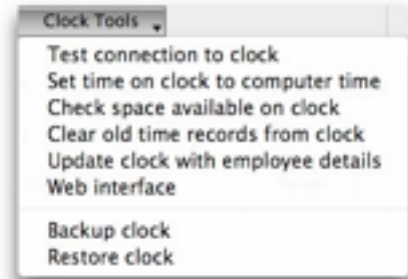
Clock Tools

Test connection to clock
Set time on clock to computer time
Check space available on clock
Clear old time records from clock
Update clock with employee details
Web interface

Backup clock
Restore clock